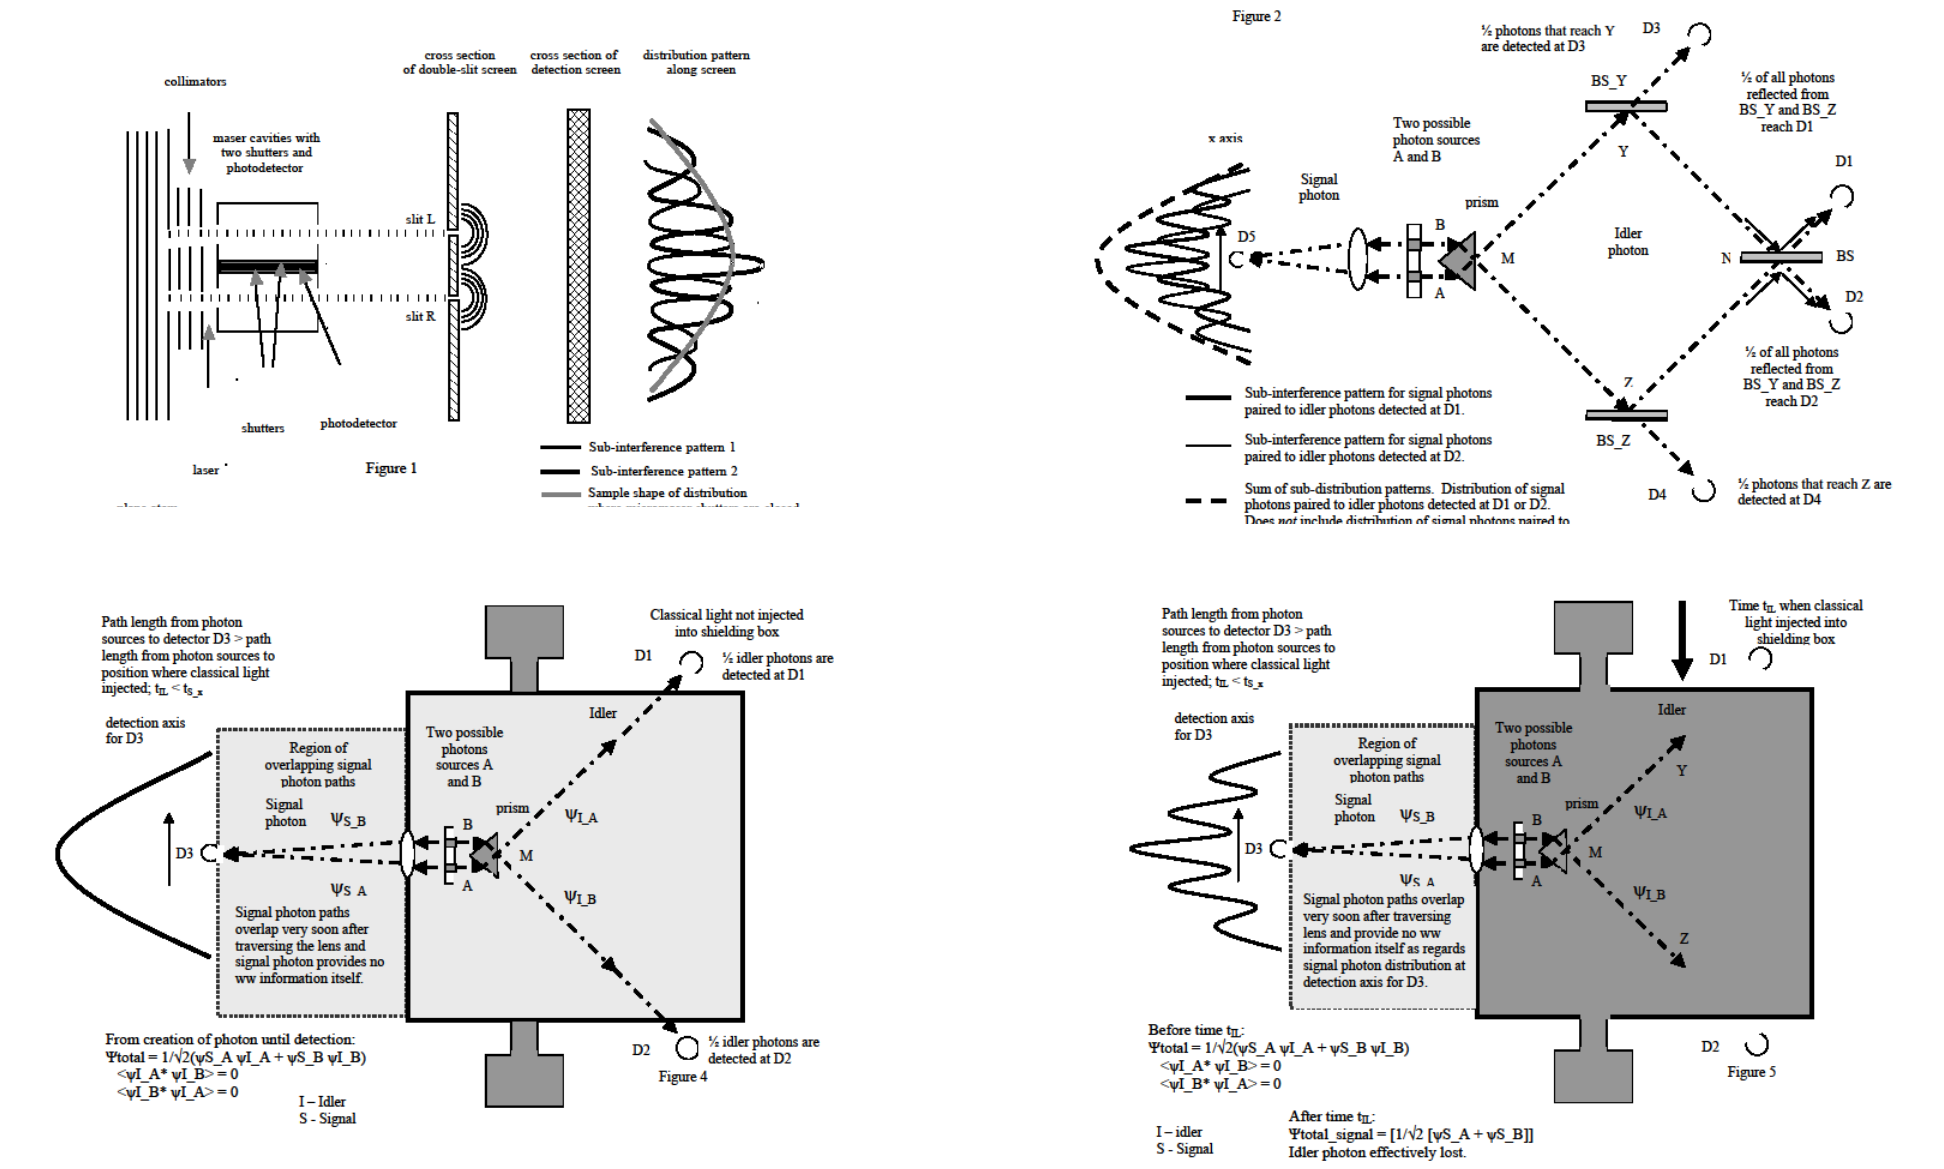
collimators

maser cavities with two shutters and photodetector

cross section of double-slit screen

cross section of detection screen

distribution pattern along screen

slit L

slit R

shutters

photodetector

laser

Figure 1

Sub-interference pattern 1

Sub-interference pattern 2

Sample shape of distribution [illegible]

Figure 2

½ photons that reach Y are detected at D3

D3

BS_Y

½ of all photons reflected from BS_Y and BS_Z reach D1

x axis

Two possible photon sources A and B

Signal photon

prism

Y

D1

Idler photon

D5

B

M

N

BS

A

D2

½ of all photons reflected from BS_Y and BS_Z reach D2

Z

Sub-interference pattern for signal photons paired to idler photons detected at D1.

BS_Z

Sub-interference pattern for signal photons paired to idler photons detected at D2.

Sum of sub-distribution patterns. Distribution of signal photons paired to idler photons detected at D1 or D2. Does *not* include distribution of signal photons paired to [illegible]

D4

½ photons that reach Z are detected at D4

Path length from photon sources to detector D3 > path length from photon sources to position where classical light injected; $t_{IL} < t_{S\_x}$

Classical light not injected into shielding box

D1

½ idler photons are detected at D1

detection axis for D3

Idler

Region of overlapping signal photon paths

Two possible photons sources A and B

Signal photon

$\Psi_{S\_B}$

prism

B

$\Psi_{I\_A}$

D3

M

A

$\Psi_{S\_A}$

$\Psi_{I\_B}$

Signal photon paths overlap very soon after traversing the lens and signal photon provides no ww information itself.

From creation of photon until detection:
$\Psi total = 1/\sqrt{2}(\psi S\_A\ \psi I\_A + \psi S\_B\ \psi I\_B)$
$<\psi I\_A^*\ \psi I\_B> = 0$
$<\psi I\_B^*\ \psi I\_A> = 0$

D2

½ idler photons are detected at D2

Figure 4

I – Idler
S - Signal

Path length from photon sources to detector D3 > path length from photon sources to position where classical light injected; $t_{IL} < t_{S\_x}$

Time $t_{IL}$ when classical light injected into shielding box

D1

detection axis for D3

Idler

Region of overlapping signal photon paths

Two possible photons sources A and B

Y

Signal photon

$\Psi_{S\_B}$

prism

$\Psi_{I\_A}$

B

D3

M

A

$\Psi_{S\_A}$

$\Psi_{I\_B}$

Signal photon paths overlap very soon after traversing lens and provide no ww information itself as regards signal photon distribution at detection axis for D3.

Z

Before time $t_{IL}$:
$\Psi total = 1/\sqrt{2}(\psi S\_A\ \psi I\_A + \psi S\_B\ \psi I\_B)$
$<\psi I\_A^*\ \psi I\_B> = 0$
$<\psi I\_B^*\ \psi I\_A> = 0$

D2

Figure 5

I – idler
S - Signal

After time $t_{IL}$:
$\Psi total\_signal = [1/\sqrt{2}\ [\psi S\_A + \psi S\_B]]$
Idler photon effectively lost.